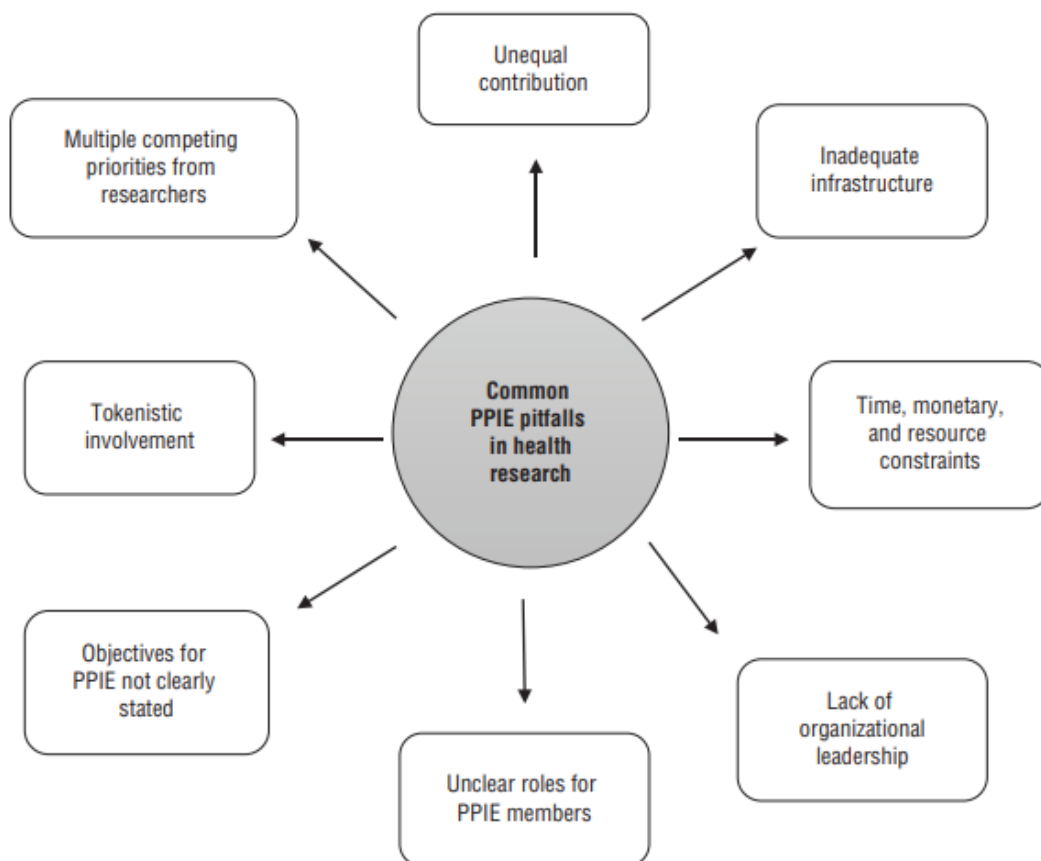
Common PPIE pitfalls in health research

Unequal contribution

Inadequate infrastructure

Time, monetary, and resource constraints

Lack of organizational leadership

Unclear roles for PPIE members

Objectives for PPIE not clearly stated

Tokenistic involvement

Multiple competing priorities from researchers